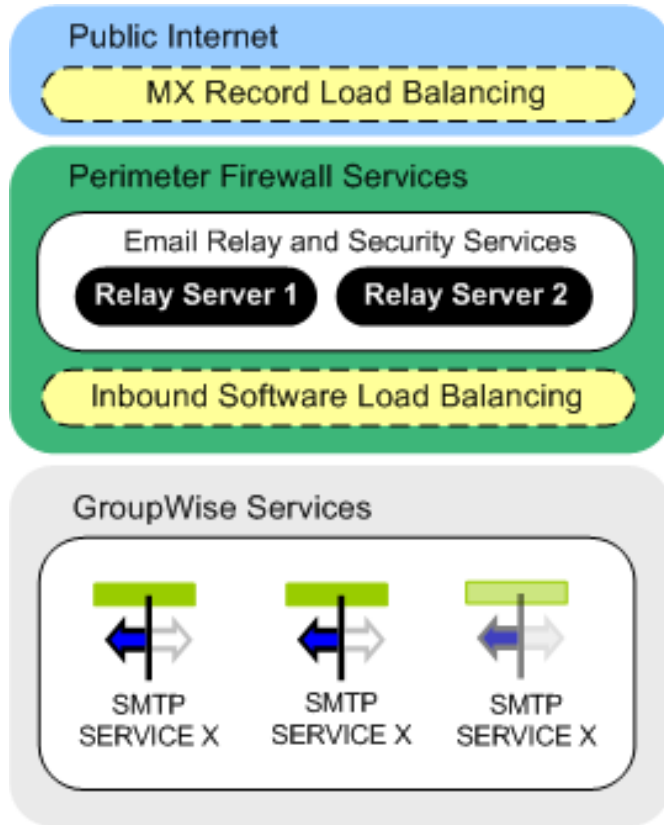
Public Internet

MX Record Load Balancing

Perimeter Firewall Services

Email Relay and Security Services

Relay Server 1

Relay Server 2

Inbound Software Load Balancing

GroupWise Services

SMTP SERVICE X

SMTP SERVICE X

SMTP SERVICE X